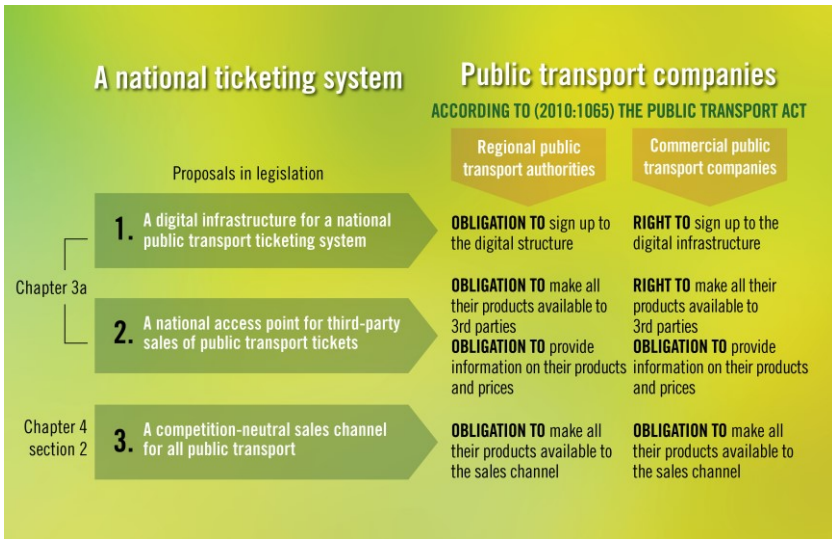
A national ticketing system

Public transport companies

ACCORDING TO (2010:1065) THE PUBLIC TRANSPORT ACT

Regional public transport authorities

Commercial public transport companies

Proposals in legislation

Chapter 3a

1. A digital infrastructure for a national public transport ticketing system

OBLIGATION TO sign up to the digital structure

RIGHT TO sign up to the digital infrastructure

2. A national access point for third-party sales of public transport tickets

OBLIGATION TO make all their products available to 3rd parties
OBLIGATION TO provide information on their products and prices

RIGHT TO make all their products available to 3rd parties
OBLIGATION TO provide information on their products and prices

Chapter 4 section 2

3. A competition-neutral sales channel for all public transport

OBLIGATION TO make all their products available to the sales channel

OBLIGATION TO make all their products available to the sales channel